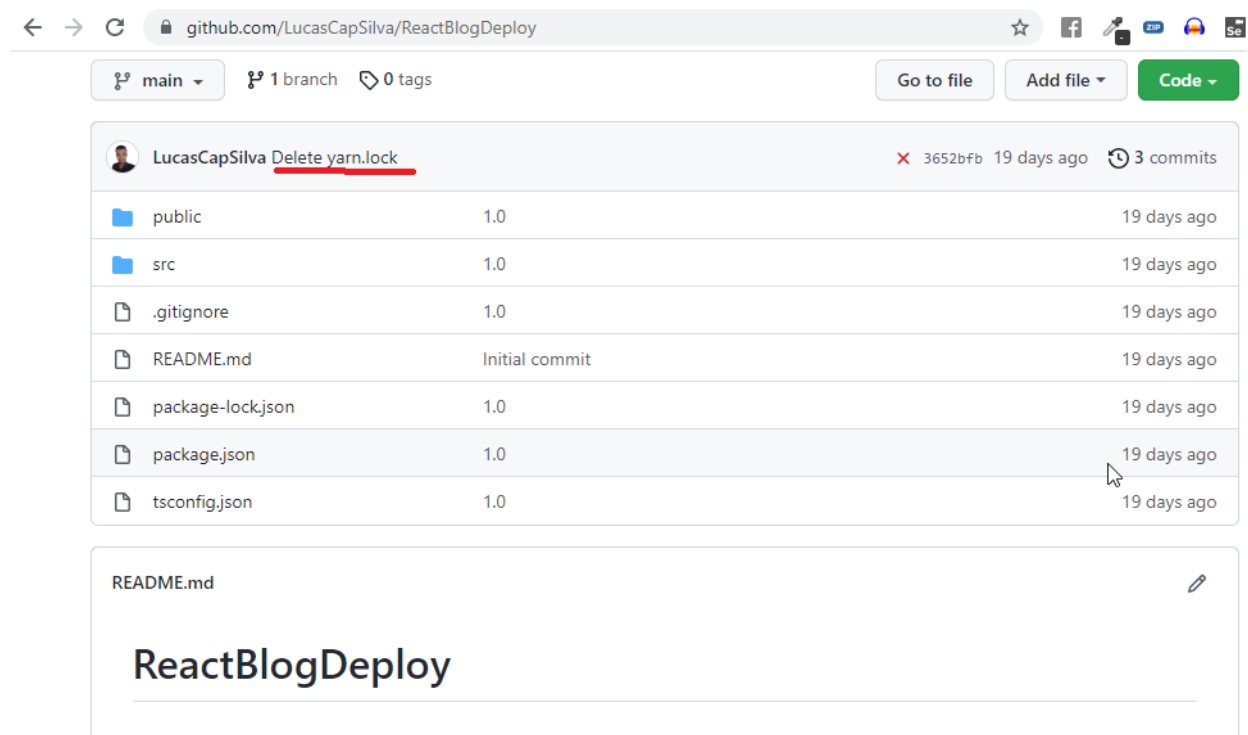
github.com/LucasCapSilva/ReactBlogDeploy

ZIP Se

main 1 branch 0 tags Go to file Add file Code

LucasCapSilva Delete yarn.lock 3652bfb 19 days ago 3 commits

| | | |
|---|---|---|
| public | 1.0 | 19 days ago |
| src | 1.0 | 19 days ago |
| .gitignore | 1.0 | 19 days ago |
| README.md | Initial commit | 19 days ago |
| package-lock.json | 1.0 | 19 days ago |
| package.json | 1.0 | 19 days ago |
| tsconfig.json | 1.0 | 19 days ago |

README.md

ReactBlogDeploy